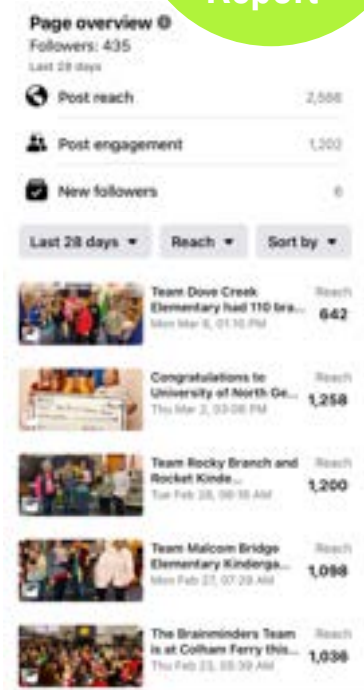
Report

Page overview
Followers: 435
Last 28 days

Post reach 2,556

Post engagement 1,202

New followers 6

Last 28 days ▾ Reach ▾ Sort by ▾

Team Dove Creek Elementary had 110 bra... Mon Mar 6, 01:10 PM Reach 642

Congratulations to University of North Ge... Thu Mar 2, 03:06 PM Reach 1,258

Team Rocky Branch and Rocket Kinde... Tue Feb 28, 08:18 AM Reach 1,200

Team Malcom Bridge Elementary Kinderga... Mon Feb 27, 07:29 AM Reach 1,098

The Brainminders Team is at Colham Ferry this... Thu Feb 23, 08:39 AM Reach 1,036